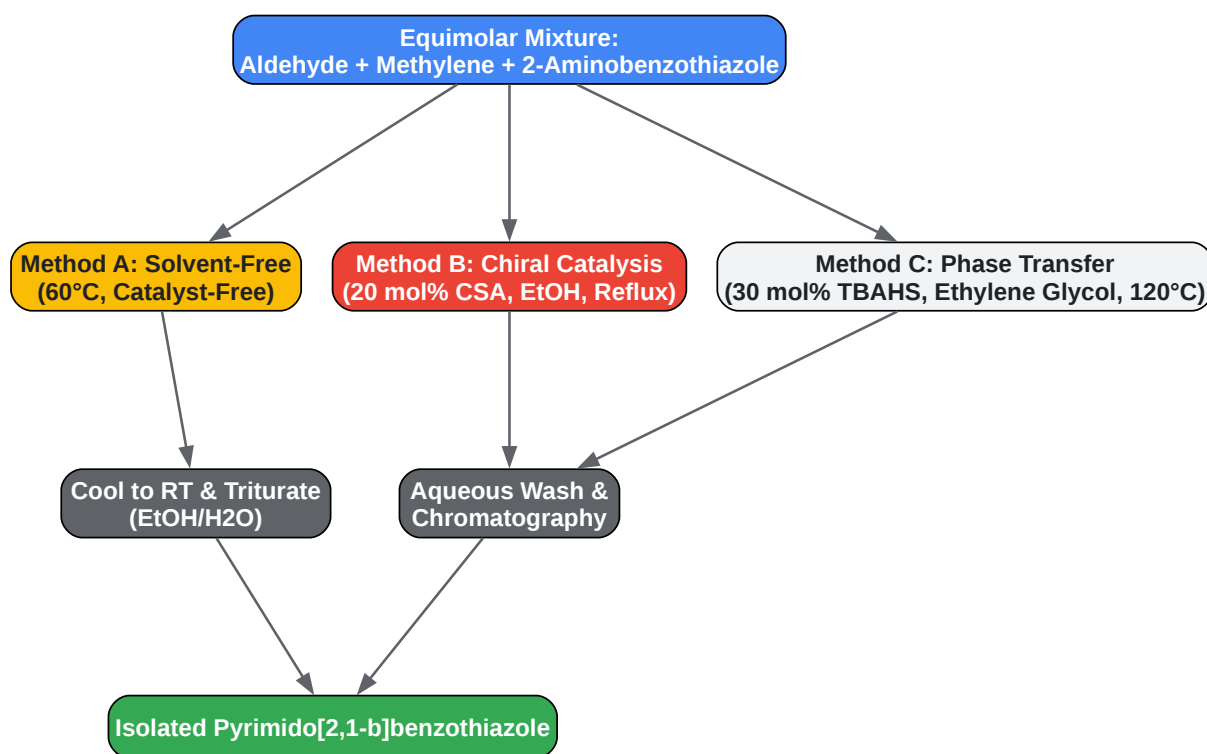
Equimolar Mixture:
Aldehyde + Methylene + 2-Aminobenzothiazole

Method A: Solvent-Free
(60°C, Catalyst-Free)

Method B: Chiral Catalysis
(20 mol% CSA, EtOH, Reflux)

Method C: Phase Transfer
(30 mol% TBAHS, Ethylene Glycol, 120°C)

Cool to RT & Triturate
(EtOH/H2O)

Aqueous Wash &
Chromatography

Isolated Pyrimido[2,1-b]benzothiazole